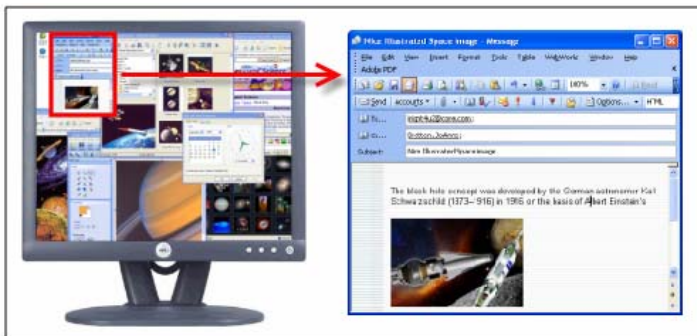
Nikc Illustratd Space Image - Message

File Edit View Insert Format Tools Table WebWorks Window Help
Adobe PDF

100%

Send accounts Options... HTML

To... expl4u2@core.com;

Cc... Gordon, JoAnne;

Subject: Nike IllustratedSpaceImage

The black hole concept was developed by the German astronomer Karl Schwarzschild (1873–1916) in 1916 on the basis of Albert Einstein's